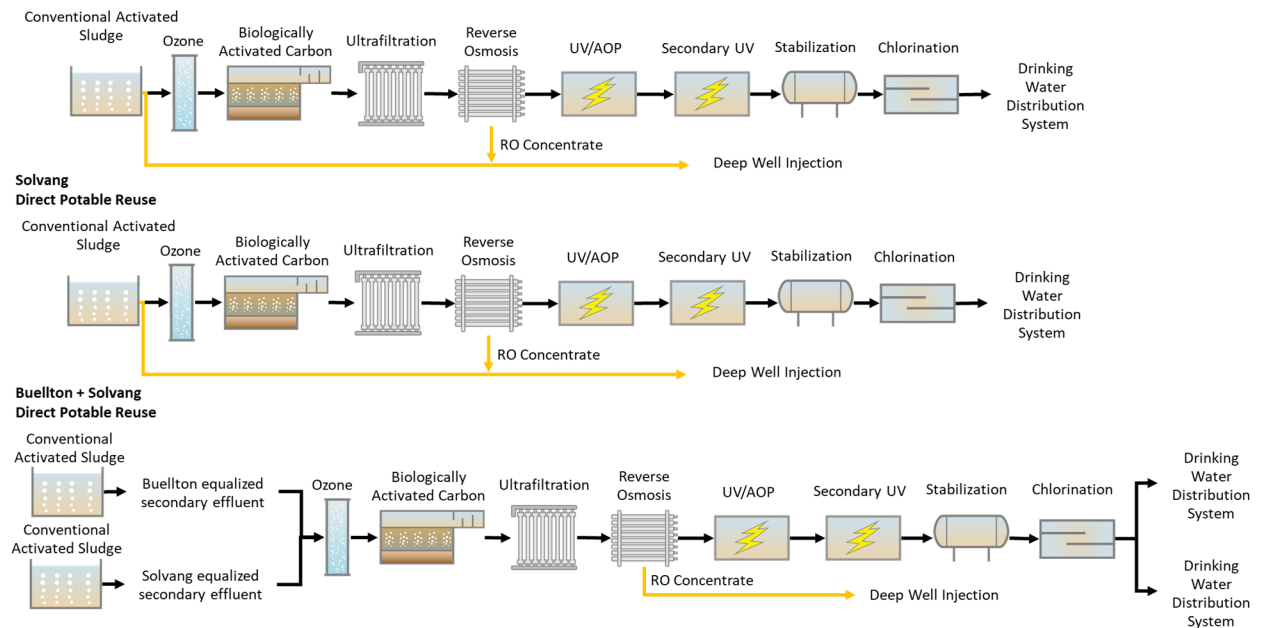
Conventional Activated Sludge

Ozone

Biologically Activated Carbon

Ultrafiltration

Reverse Osmosis

UV/AOP

Secondary UV

Stabilization

Chlorination

Drinking Water Distribution System

RO Concentrate

Deep Well Injection

Solvang
Direct Potable Reuse

Conventional Activated Sludge

Ozone

Biologically Activated Carbon

Ultrafiltration

Reverse Osmosis

UV/AOP

Secondary UV

Stabilization

Chlorination

Drinking Water Distribution System

RO Concentrate

Deep Well Injection

Buellton + Solvang
Direct Potable Reuse

Conventional Activated Sludge

Buellton equalized secondary effluent

Conventional Activated Sludge

Solvang equalized secondary effluent

Ozone

Biologically Activated Carbon

Ultrafiltration

Reverse Osmosis

UV/AOP

Secondary UV

Stabilization

Chlorination

Drinking Water Distribution System

Drinking Water Distribution System

RO Concentrate

Deep Well Injection